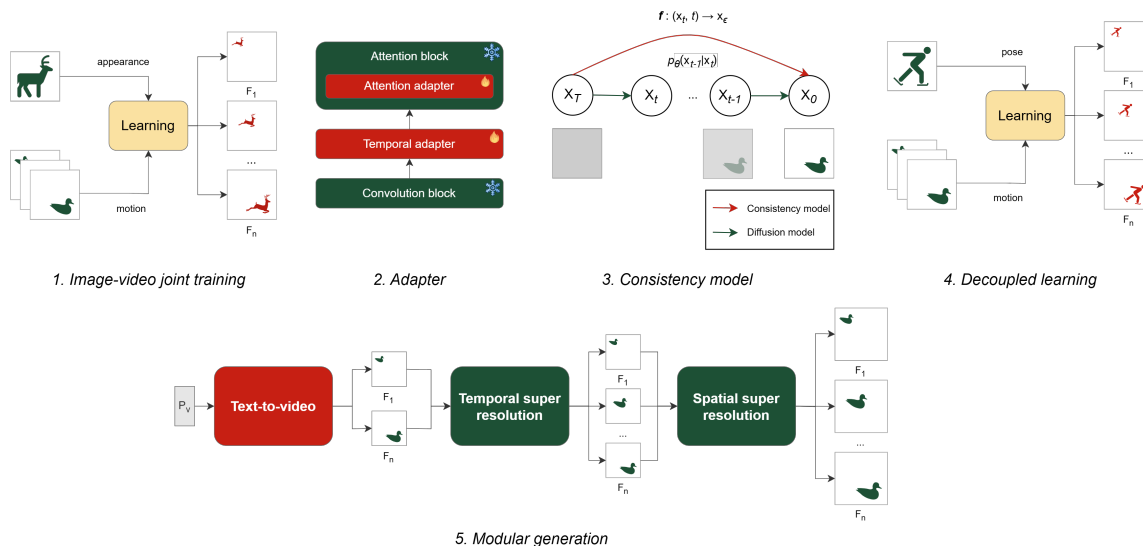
appearance

Learning

motion

$F_1$

...

$F_n$

1. Image-video joint training

Attention block

Attention adapter

Temporal adapter

Convolution block

2. Adapter

$\boldsymbol{f}: (x_t, t) \rightarrow x_\epsilon$

$p_\theta(x_{t-1}|x_t)$

$X_T$ $X_t$ ... $X_{t-1}$ $X_0$

Consistency model

Diffusion model

3. Consistency model

pose

Learning

motion

$F_1$

...

$F_n$

4. Decoupled learning

$P_V$

Text-to-video

$F_1$

$F_n$

Temporal super resolution

$F_1$

...

$F_n$

Spatial super resolution

$F_1$

...

$F_n$

5. Modular generation